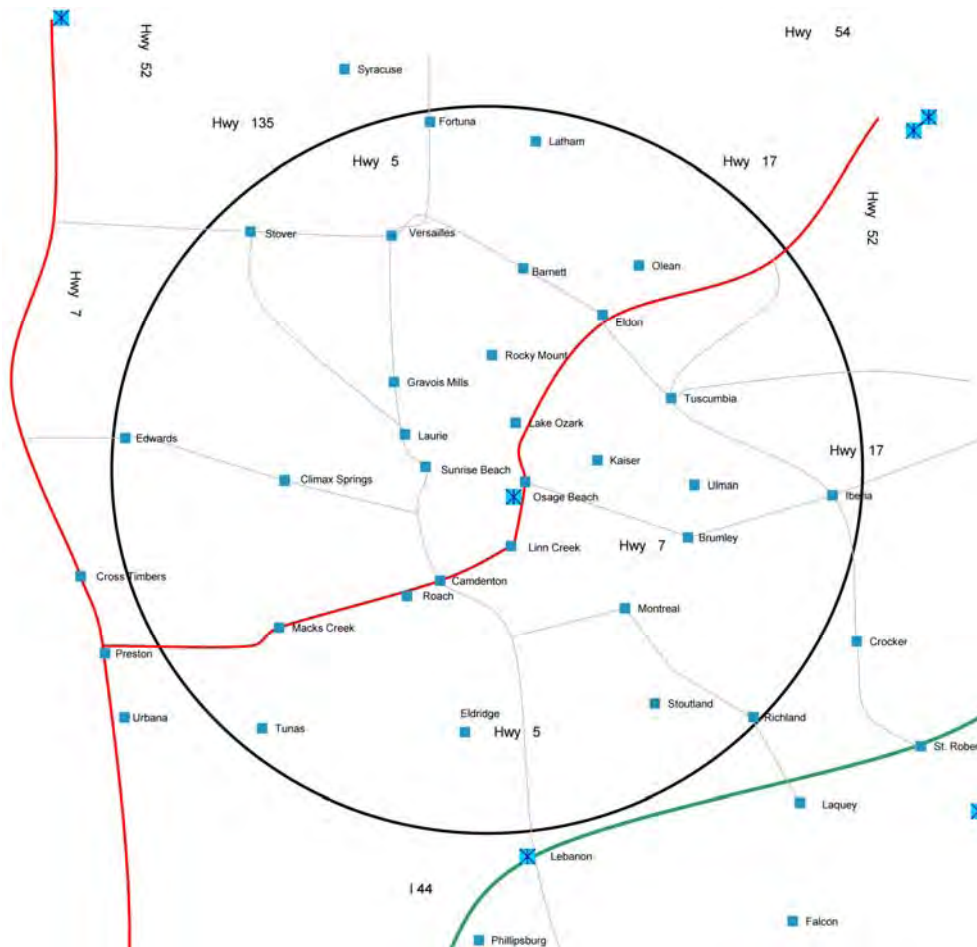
Hwy 52
Syracuse
Hwy 54
Hwy 135
Fortuna
Latham
Hwy 5
Hwy 17
Hwy 52
Stover
Versailles
Hwy 7
Barnett
Olean
Eldon
Rocky Mount
Gravois Mills
Tuscumbia
Lake Ozark
Edwards
Laurie
Hwy 17
Kaiser
Sunrise Beach
Climax Springs
Ulman
Osage Beach
Iberia
Brumley
Linn Creek
Hwy 7
Cross Timbers
Camdenton
Roach
Montreal
Macks Creek
Preston
Crocker
Stoutland
Eldridge
Richland
Urbana
Tunas
Hwy 5
St. Rober
Laquey
Lebanon
I 44
Falcon
Phillipsburg